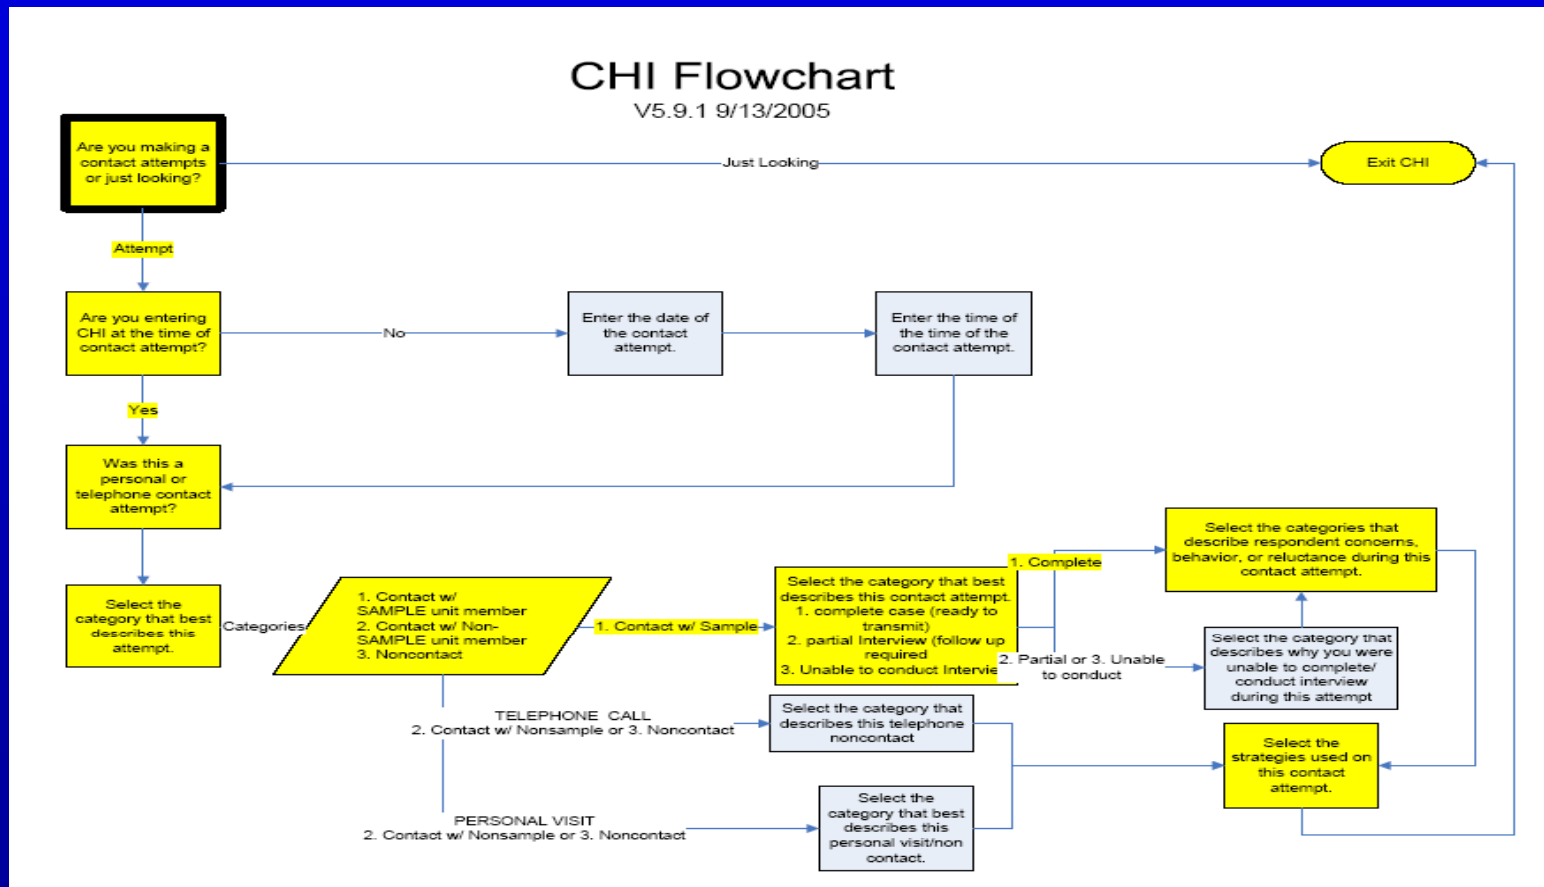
CHI Flowchart
V5.9.1 9/13/2005

Are you making a contact attempts or just looking?

Just Looking

Exit CHI

Attempt

Are you entering CHI at the time of contact attempt?

No

Enter the date of the contact attempt.

Enter the time of the time of the contact attempt.

Yes

Was this a personal or telephone contact attempt?

Select the category that best describes this attempt.

Categories

1. Contact w/ SAMPLE unit member
2. Contact w/ Non-SAMPLE unit member
3. Noncontact

1. Contact w/ Sample

Select the category that best describes this contact attempt.
1. complete case (ready to transmit)
2. partial Interview (follow up required
3. Unable to conduct Intervie

1. Complete

Select the categories that describe respondent concerns, behavior, or reluctance during this contact attempt.

2. Partial or 3. Unable to conduct

Select the category that describes why you were unable to complete/ conduct interview during this attempt

TELEPHONE CALL
2. Contact w/ Nonsample or 3. Noncontact

Select the category that describes this telephone noncontact

Select the strategies used on this contact attempt.

PERSONAL VISIT
2. Contact w/ Nonsample or 3. Noncontact

Select the category that best describes this personal visit/non contact.